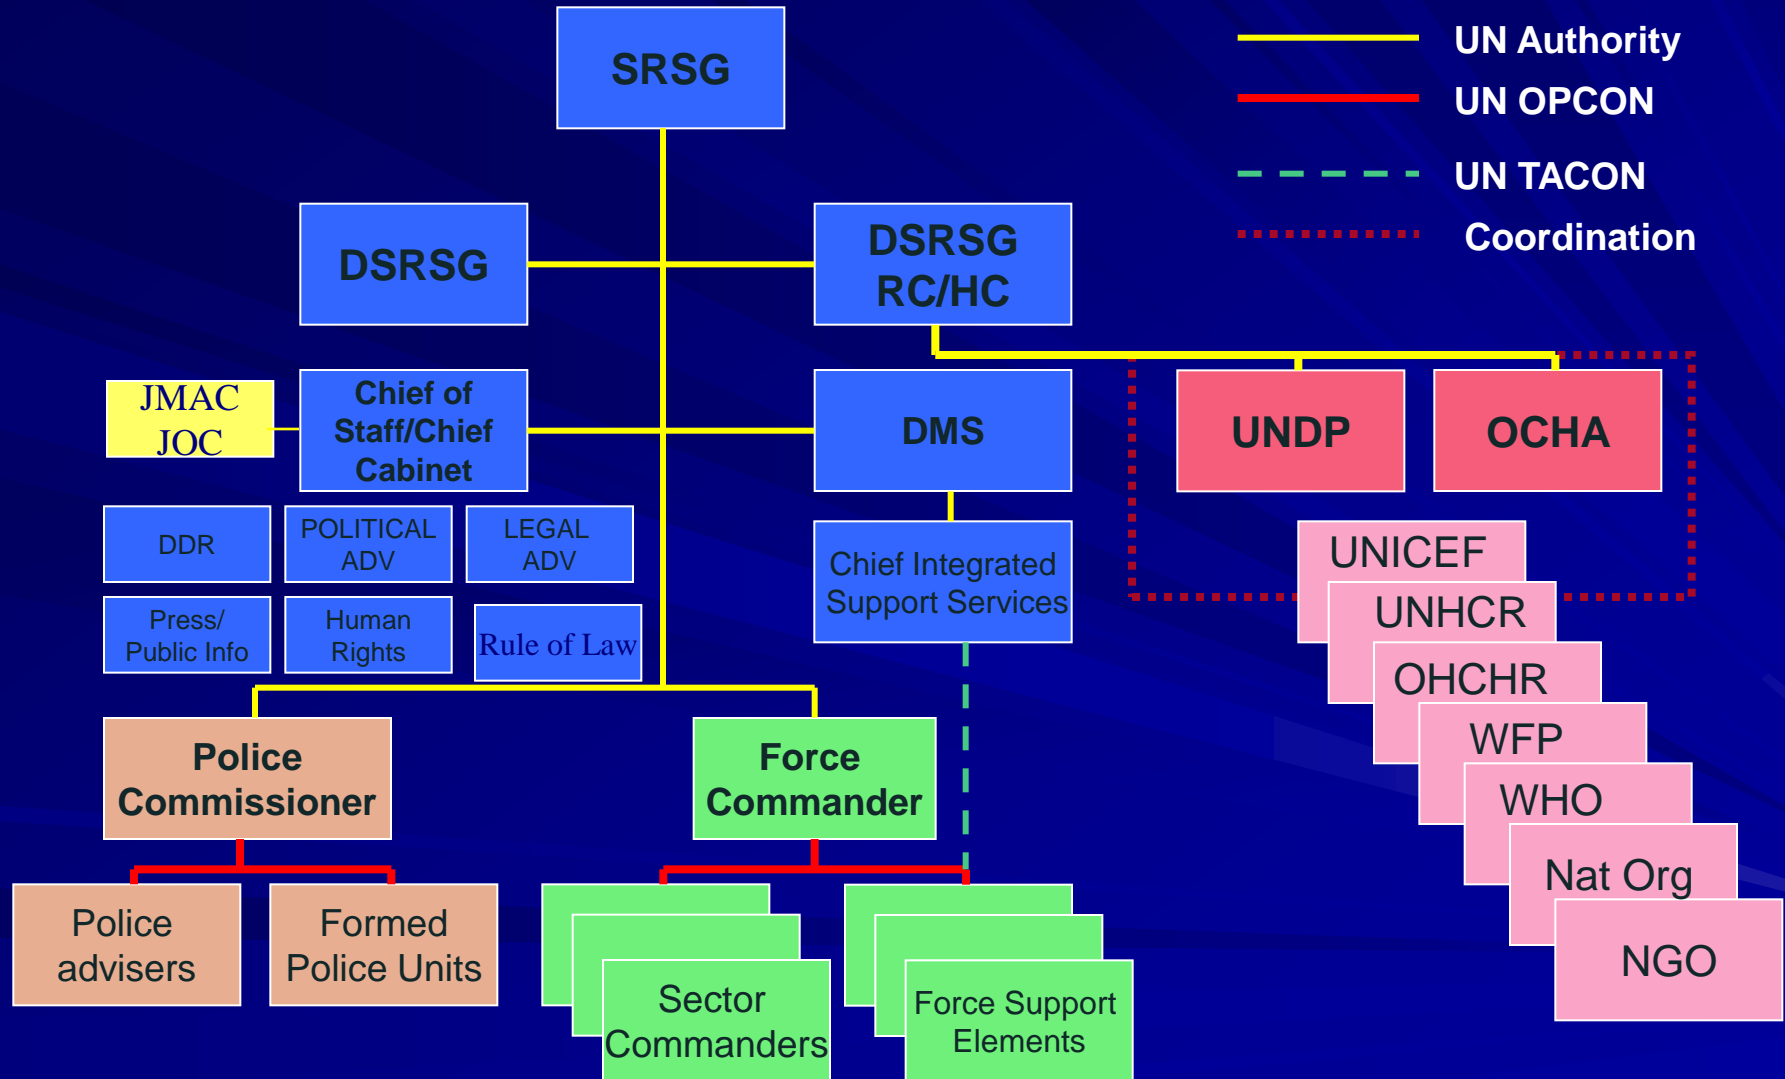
UN Authority
UN OPCON
UN TACON
Coordination

SRSG

DSRSG

DSRSG RC/HC

JMAC JOC

Chief of Staff/Chief Cabinet

DMS

UNDP

OCHA

DDR

POLITICAL ADV

LEGAL ADV

Chief Integrated Support Services

Press/ Public Info

Human Rights

Rule of Law

UNICEF
UNHCR
OHCHR
WFP
WHO
Nat Org
NGO

Police Commissioner

Force Commander

Police advisers

Formed Police Units

Sector Commanders

Force Support Elements